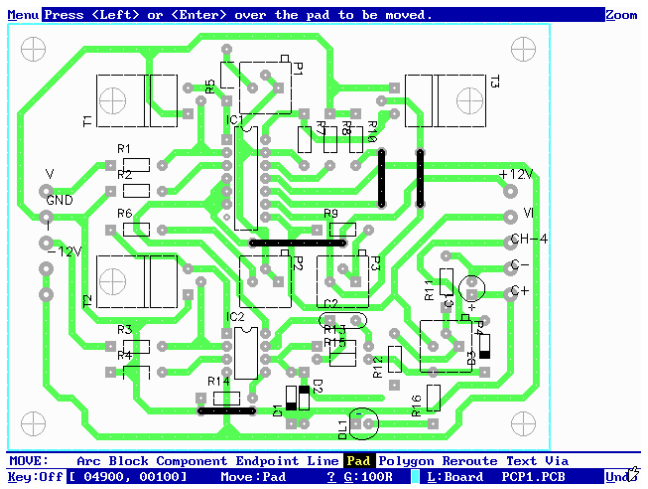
Menu Press <Left> or <Enter> over the pad to be moved. Zoom

P1
R5
T1
T3
IC1
R7
R8
R10
R1
R2
V
GND
+12V
R6
R9
VI
-12V
CH-4
P2
P3
C-
T2
R11
C+
C2
C3
+
IC2
R3
R13
R15
P4
R4
R12
D3
R14
D2
C1
R16
DL1

MOVE: Arc Block Component Endpoint Line Pad Polygon Reroute Text Via
Key:Off [ 04900, 00100] Move:Pad ? G:100R L:Board PCP1.PCB Und